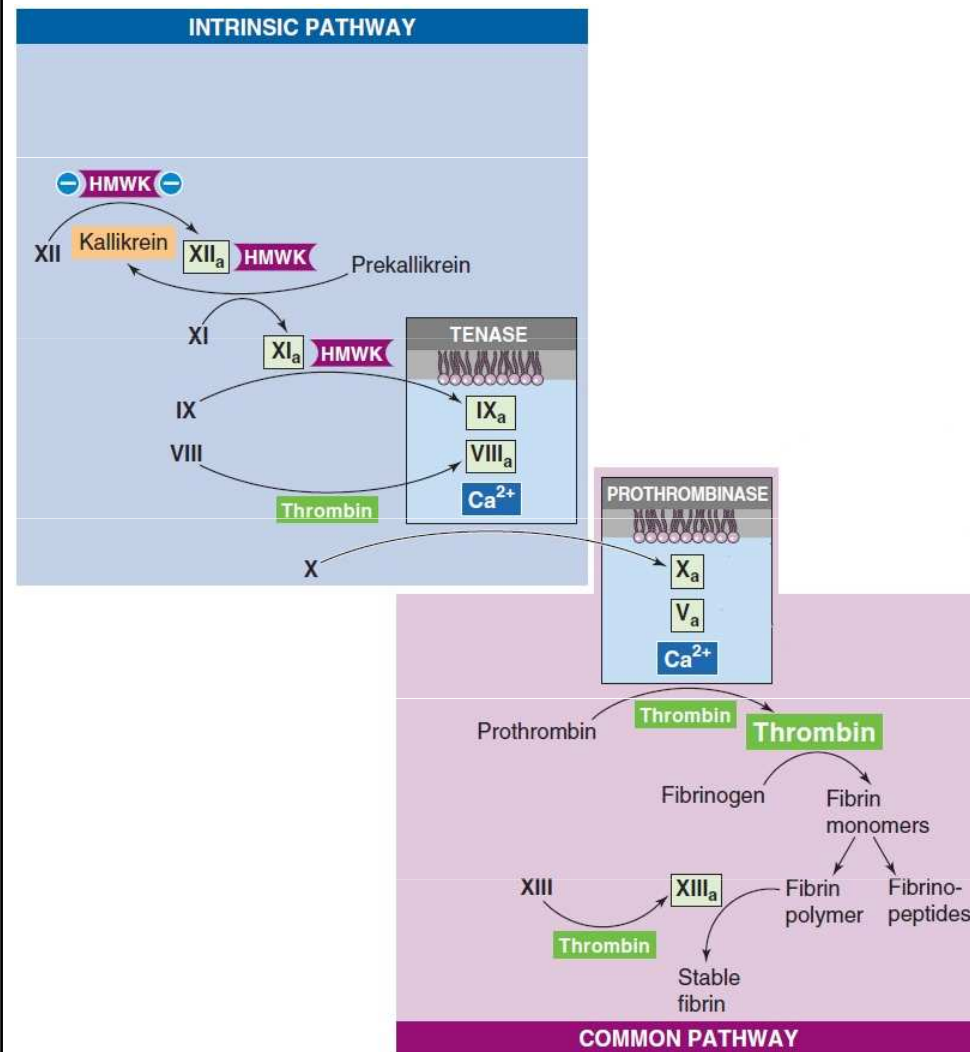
INTRINSIC PATHWAY

HMWK

XII

Kallikrein

$XII_a$

HMWK

Prekallikrein

XI

$XI_a$

HMWK

TENASE

IX

$IX_a$

VIII

$VIII_a$

Thrombin

$Ca^{2+}$

PROTHROMBINASE

X

$X_a$

$V_a$

$Ca^{2+}$

Prothrombin

Thrombin

Thrombin

Fibrinogen

Fibrin monomers

XIII

$XIII_a$

Fibrin polymer

Fibrinopeptides

Thrombin

Stable fibrin

COMMON PATHWAY